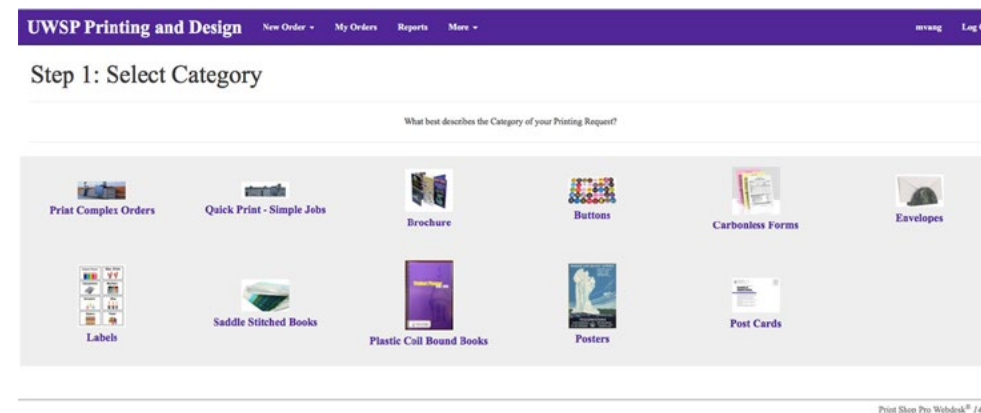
UWSP Printing and Design New Order ▾ My Orders Reports More ▾ mvang Log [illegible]

Step 1: Select Category

What best describes the Category of your Printing Request?

Print Complex Orders
Quick Print - Simple Jobs
Brochure
Buttons
Carbonless Forms
Envelopes
Labels
Saddle Stitched Books
Plastic Coil Bound Books
Posters
Post Cards

Print Shop Pro Webdesk® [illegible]